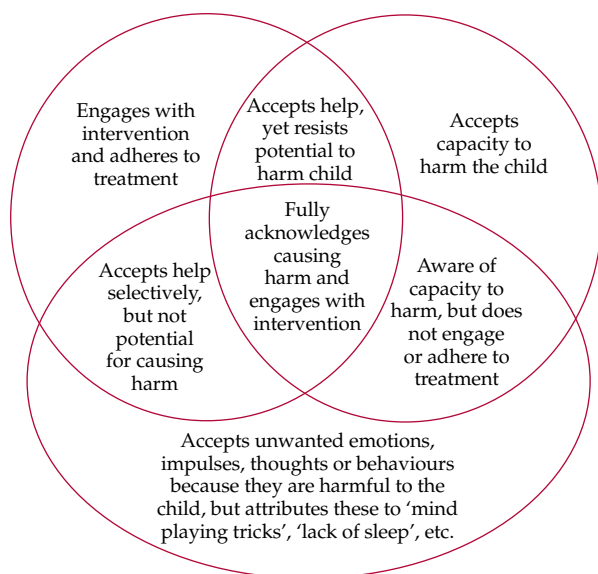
Engages with intervention and adheres to treatment

Accepts help, yet resists potential to harm child

Accepts capacity to harm the child

Fully acknowledges causing harm and engages with intervention

Accepts help selectively, but not potential for causing harm

Aware of capacity to harm, but does not engage or adhere to treatment

Accepts unwanted emotions, impulses, thoughts or behaviours because they are harmful to the child, but attributes these to 'mind playing tricks', 'lack of sleep', etc.